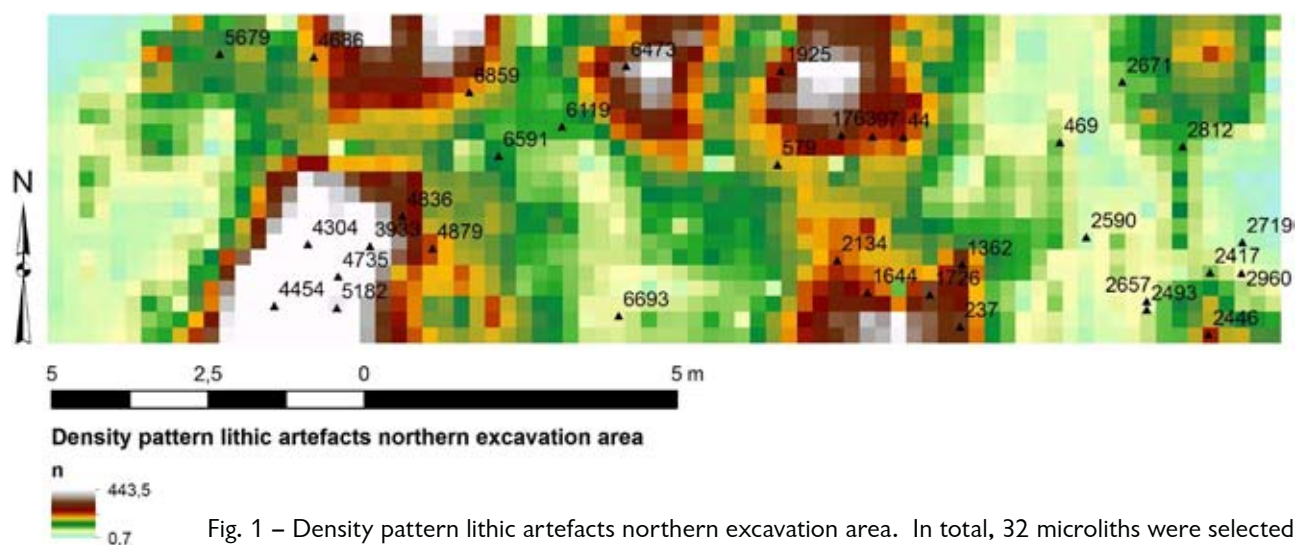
5679
4686
6859
6473
1925
2671
6119
6591
176307
44
469
2812
579
N
4836
4304
3933
4879
4735
4454
5182
6693
2134
1362
1644
1726
237
2590
27190
2417
2960
2657
2493
2446

5 2,5 0 5 m

Density pattern lithic artefacts northern excavation area

n
443,5
0.7

Fig. 1 – Density pattern lithic artefacts northern excavation area. In total, 32 microliths were selected